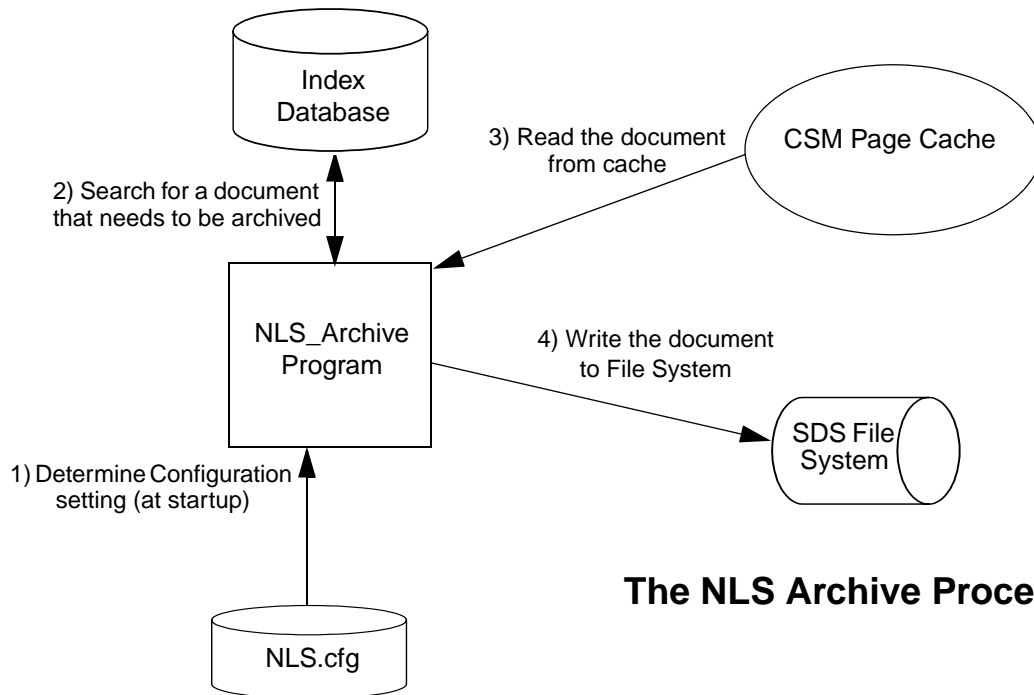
Index Database

3) Read the document from cache

CSM Page Cache

2) Search for a document that needs to be archived

NLS_Archive Program

4) Write the document to File System

SDS File System

1) Determine Configuration setting (at startup)

The NLS Archive Proce

NLS.cfg